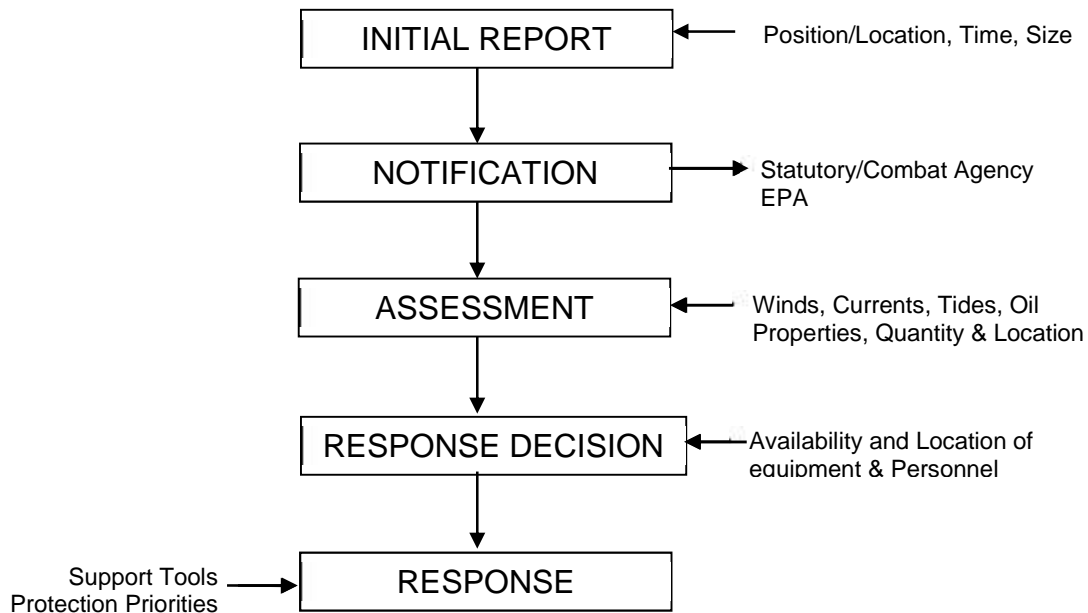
INITIAL REPORT

Position/Location, Time, Size

NOTIFICATION

Statutory/Combat Agency EPA

ASSESSMENT

Winds, Currents, Tides, Oil Properties, Quantity & Location

RESPONSE DECISION

Availability and Location of equipment & Personnel

Support Tools Protection Priorities

RESPONSE